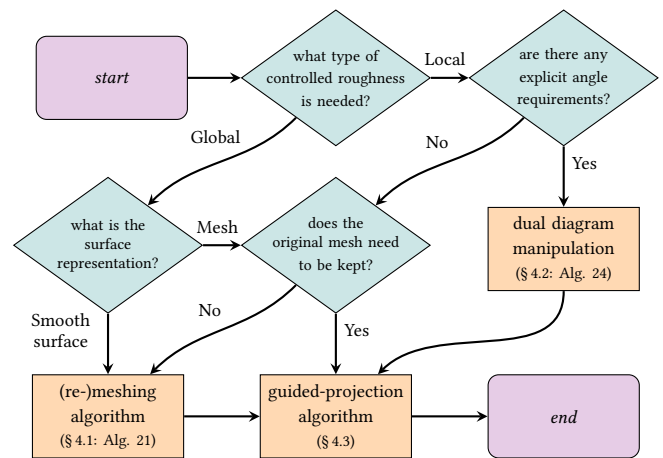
start

what type of controlled roughness is needed?

Local

are there any explicit angle requirements?

Global

No

Yes

what is the surface representation?

Mesh

does the original mesh need to be kept?

dual diagram manipulation
(§ 4.2: Alg. 24)

Smooth surface

No

Yes

(re-)meshing algorithm
(§ 4.1: Alg. 21)

guided-projection algorithm
(§ 4.3)

end